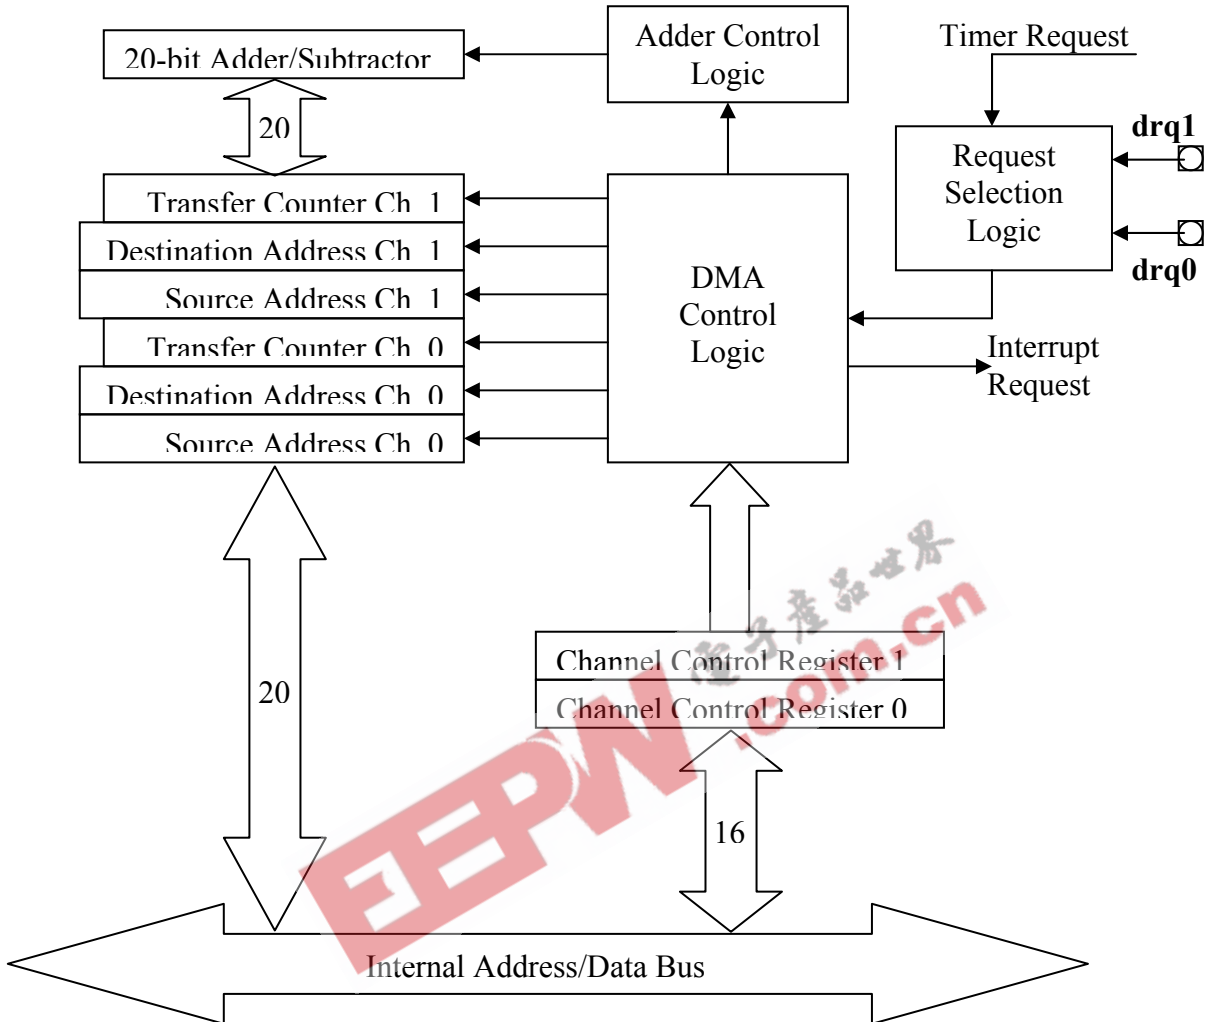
20-bit Adder/Subtractor

Adder Control Logic

Timer Request

20

Request Selection Logic

drq1

drq0

Transfer Counter Ch. 1

Destination Address Ch. 1

Source Address Ch. 1

Transfer Counter Ch. 0

Destination Address Ch. 0

Source Address Ch. 0

DMA Control Logic

Interrupt Request

20

电子产品世界

EEPW.com.cn

Channel Control Register 1

Channel Control Register 0

16

Internal Address/Data Bus